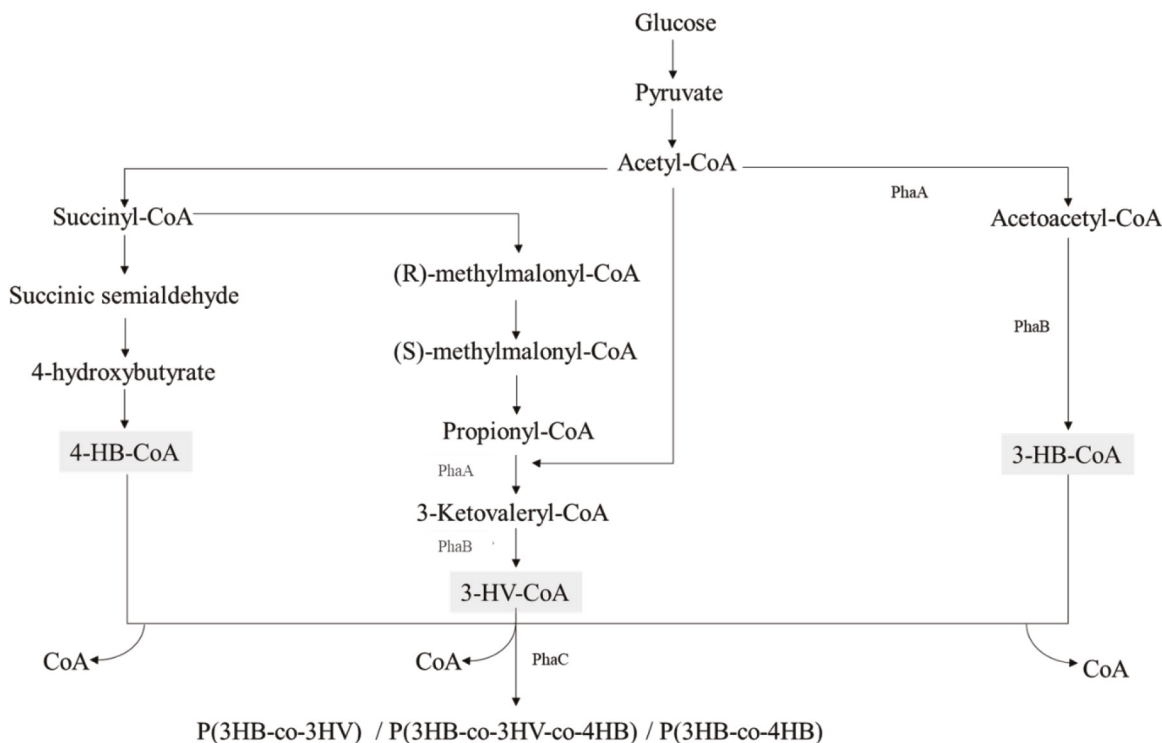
Glucose

Pyruvate

Acetyl-CoA

PhaA

Succinyl-CoA

Acetoacetyl-CoA

(R)-methylmalonyl-CoA

Succinic semialdehyde

PhaB

(S)-methylmalonyl-CoA

4-hydroxybutyrate

Propionyl-CoA

4-HB-CoA

3-HB-CoA

PhaA

3-Ketovaleryl-CoA

PhaB

3-HV-CoA

CoA

CoA

PhaC

CoA

P(3HB-co-3HV) / P(3HB-co-3HV-co-4HB) / P(3HB-co-4HB)